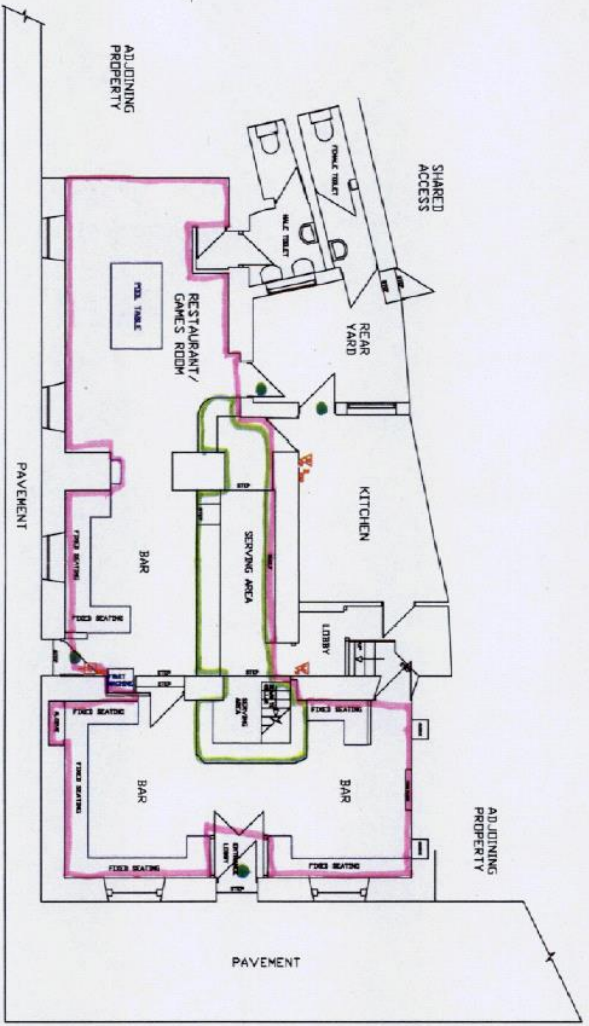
ADJOINING PROPERTY

SHARED ACCESS

FEMALE TOILET

MALE TOILET

POOL TABLE

RESTAURANT/ GAMES ROOM

REAR YARD

PAVEMENT

STEP

KITCHEN

SERVING AREA

BAR

FIXED SEATING

FIXED SEATING

LOBBY

STEP

STEP

STEP

FIXED SEATING

FIXED SEATING

BAR

BAR

FIXED SEATING

FIXED SEATING

LOBBY

STEP

ADJOINING PROPERTY

PAVEMENT